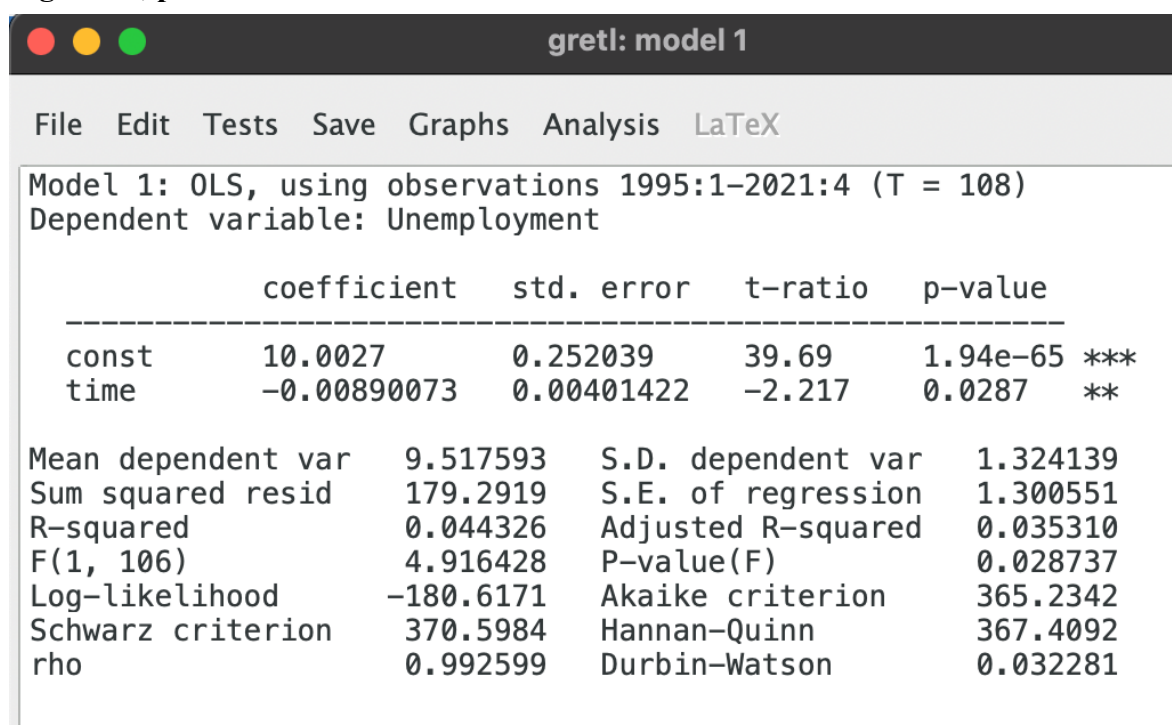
gretl: model 1

File Edit Tests Save Graphs Analysis LaTeX

Model 1: OLS, using observations 1995:1–2021:4 (T = 108)
Dependent variable: Unemployment

| | coefficient | std. error | t-ratio | p-value | |
|---|---|---|---|---|---|
| const | 10.0027 | 0.252039 | 39.69 | 1.94e-65 | *** |
| time | −0.00890073 | 0.00401422 | −2.217 | 0.0287 | ** |

| | | | |
|---|---|---|---|
| Mean dependent var | 9.517593 | S.D. dependent var | 1.324139 |
| Sum squared resid | 179.2919 | S.E. of regression | 1.300551 |
| R-squared | 0.044326 | Adjusted R-squared | 0.035310 |
| F(1, 106) | 4.916428 | P-value(F) | 0.028737 |
| Log-likelihood | −180.6171 | Akaike criterion | 365.2342 |
| Schwarz criterion | 370.5984 | Hannan-Quinn | 367.4092 |
| rho | 0.992599 | Durbin-Watson | 0.032281 |